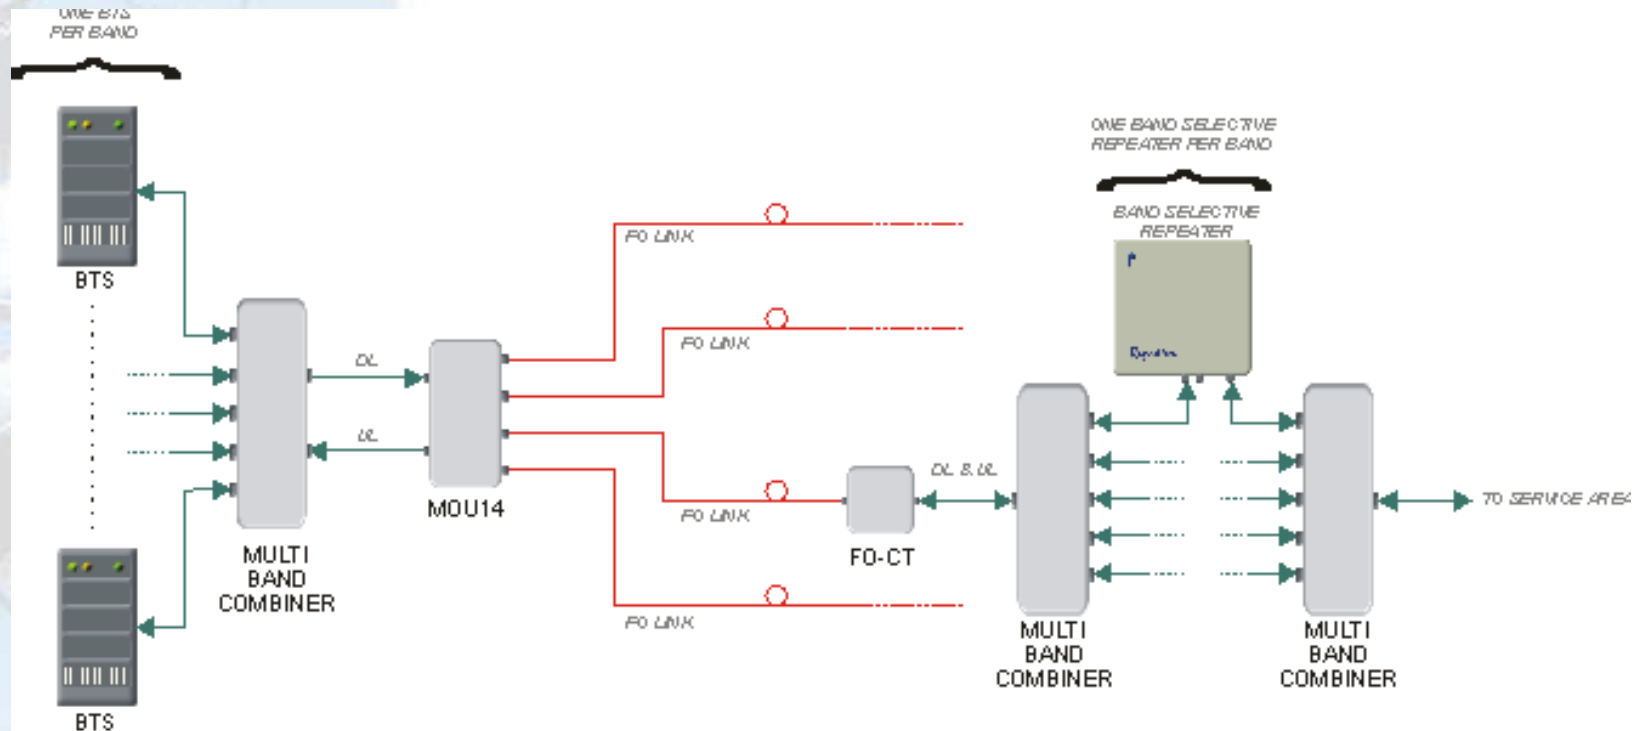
ONE BTS PER BAND

BTS

BTS

MULTI BAND COMBINER

DL

UL

MOU14

FO LINK

FO LINK

FO LINK

FO LINK

FO-CT

DL & UL

ONE BAND SELECTIVE REPEATER PER BAND

BAND SELECTIVE REPEATER

MULTI BAND COMBINER

MULTI BAND COMBINER

TO SERVICE AREA